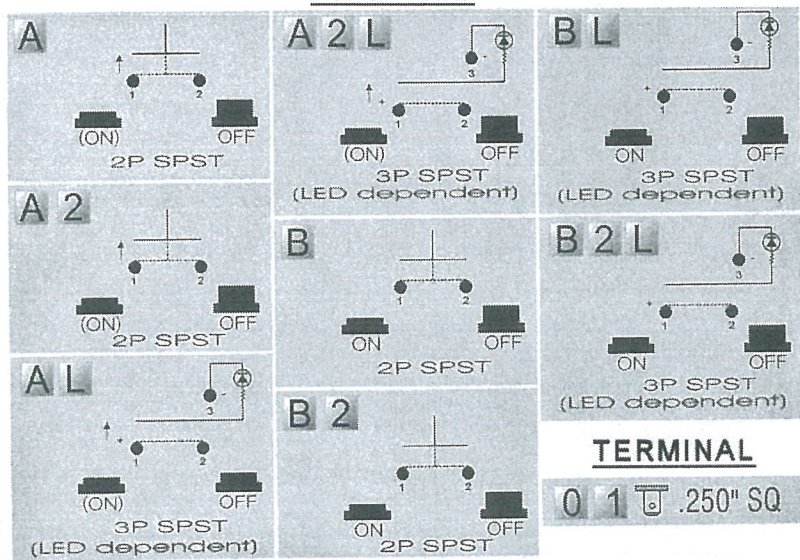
A

1 2

(ON) OFF

2P SPST

A 2

1 2

(ON) OFF

2P SPST

A L

3

1 2

(ON) OFF

3P SPST
(LED dependent)

A 2 L

3

1 2

(ON) OFF

3P SPST
(LED dependent)

B

1 2

ON OFF

2P SPST

B 2

1 2

ON OFF

2P SPST

B L

3

1 2

ON OFF

3P SPST
(LED dependent)

B 2 L

3

1 2

ON OFF

3P SPST
(LED dependent)

TERMINAL

0 1 .250" SQ